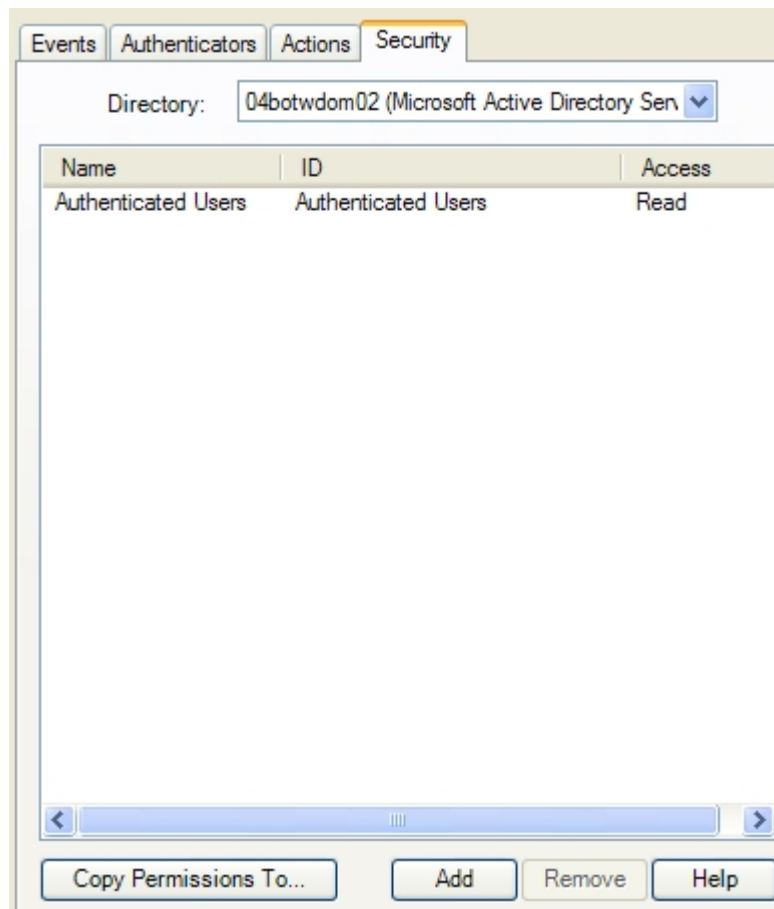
Events | Authenticators | Actions | Security

Directory: 04botwdom02 (Microsoft Active Directory Serv

| Name | ID | Access |
|---|---|---|
| Authenticated Users | Authenticated Users | Read |

Copy Permissions To... | Add | Remove | Help